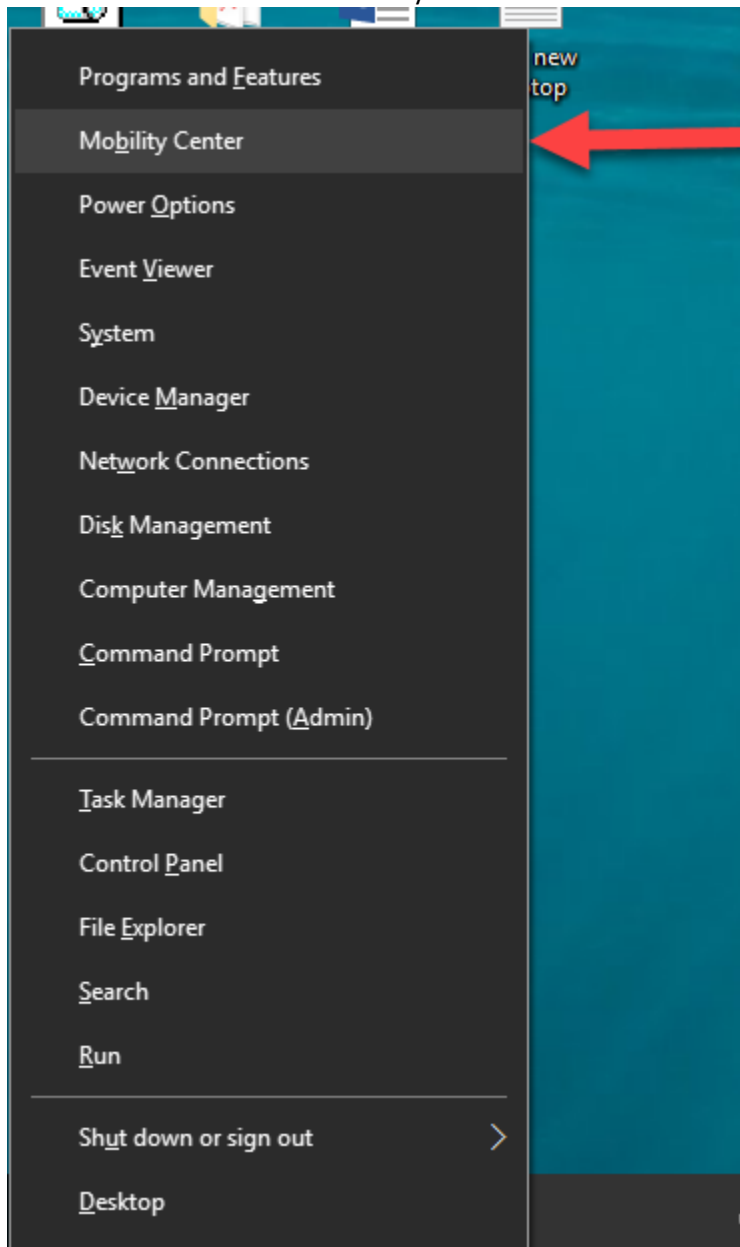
new
top

Programs and Features
Mobility Center
Power Options
Event Viewer
System
Device Manager
Network Connections
Disk Management
Computer Management
Command Prompt
Command Prompt (Admin)

Task Manager
Control Panel
File Explorer
Search
Run

Shut down or sign out
Desktop